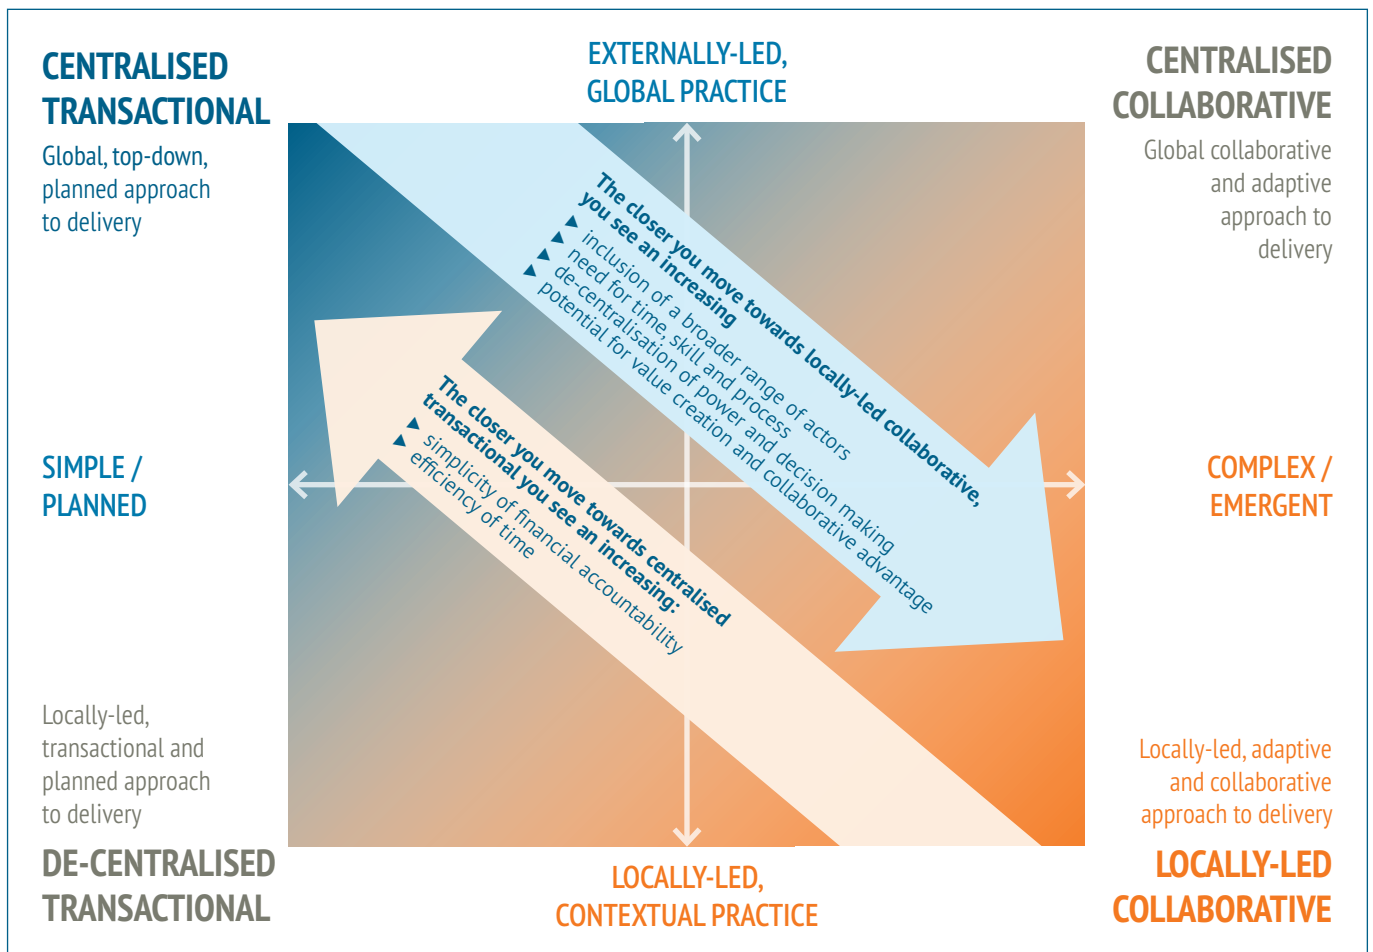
CENTRALISED TRANSACTIONAL

Global, top-down, planned approach to delivery

EXTERNALLY-LED, GLOBAL PRACTICE

CENTRALISED COLLABORATIVE

Global collaborative and adaptive approach to delivery

The closer you move towards locally-led collaborative, you see an increasing

▲ inclusion of a broader range of actors
▲ need for time, skill and process
▲ de-centralisation of power and decision making
▲ potential for value creation and collaborative advantage

The closer you move towards centralised transactional you see an increasing:

▲ simplicity of financial accountability
▲ efficiency of time

SIMPLE / PLANNED

COMPLEX / EMERGENT

Locally-led, transactional and planned approach to delivery

DE-CENTRALISED TRANSACTIONAL

LOCALLY-LED, CONTEXTUAL PRACTICE

Locally-led, adaptive and collaborative approach to delivery

LOCALLY-LED COLLABORATIVE